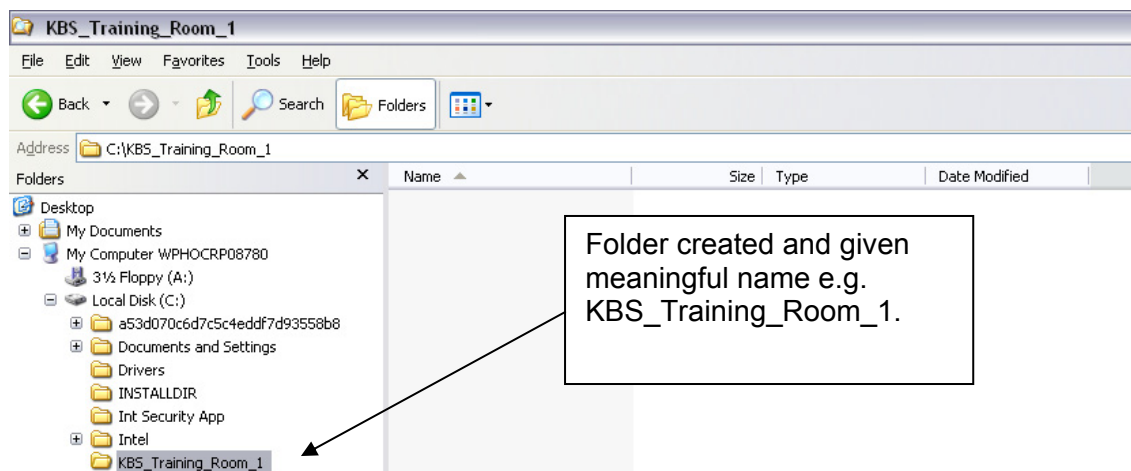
KBS_Training_Room_1

File Edit View Favorites Tools Help

Back Search Folders

Address C:\KBS_Training_Room_1

Folders ×

Desktop
My Documents
My Computer WPHOCRP08780
3½ Floppy (A:)
Local Disk (C:)
a53d070c6d7c5c4eddf7d93558b8
Documents and Settings
Drivers
INSTALLDIR
Int Security App
Intel
KBS_Training_Room_1

| Name | Size | Type | Date Modified |
|---|---|---|---|

Folder created and given meaningful name e.g. KBS_Training_Room_1.